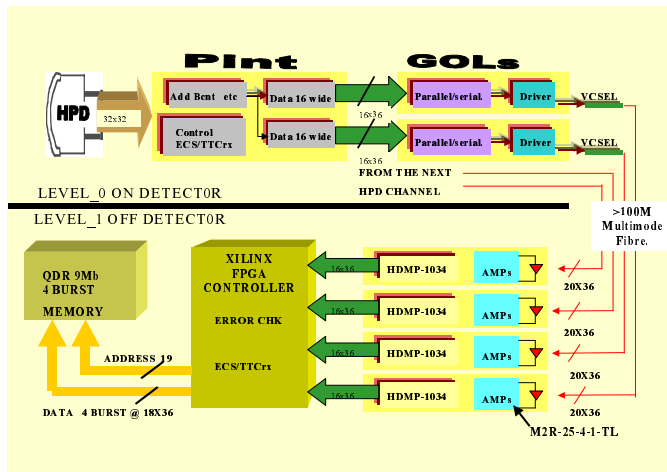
Pint

GOLs

HPD

32x32

Add Bcnt etc

Control ECS/TTCrx

Data 16 wide

Data 16 wide

16x36

16x36

Parallel/serial.

Driver

VCSEL

Parallel/serial.

Driver

VCSEL

FROM THE NEXT

HPD CHANNEL

LEVEL_0 ON DETECT0R

LEVEL_1 OFF DETECT0R

>100M Multimode Fibre.

QDR 9Mb 4 BURST

MEMORY

XILINX FPGA CONTROLLER

ERROR CHK

ECS/TTCrx

16x36

HDMP-1034

AMPs

20X36

16x36

HDMP-1034

AMPs

20X36

16x36

HDMP-1034

AMPs

20X36

16x36

HDMP-1034

AMPs

20X36

ADDRESS 19

DATA 4 BURST @ 18X36

M2R-25-4-1-TL